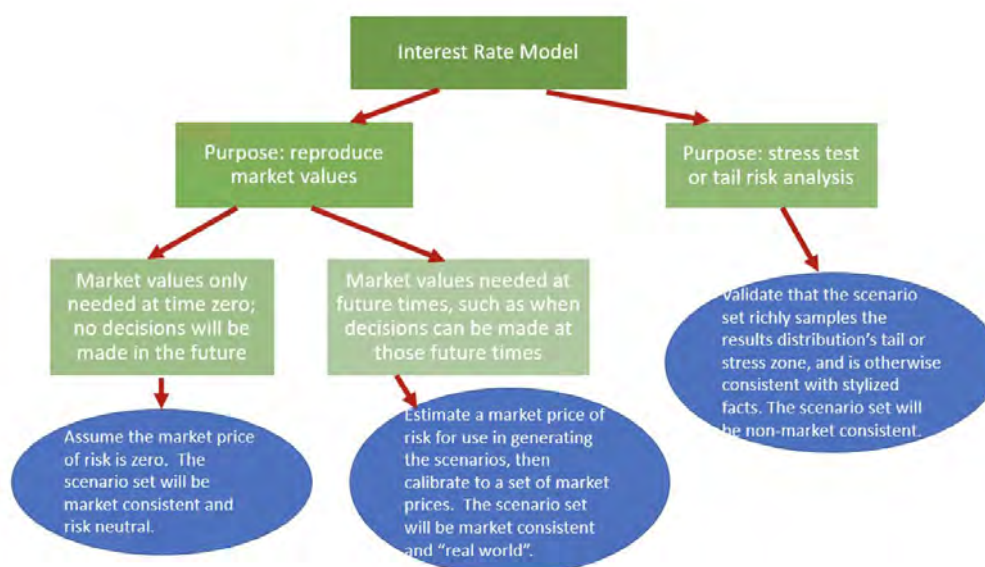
Interest Rate Model

Purpose: reproduce market values

Purpose: stress test or tail risk analysis

Market values only needed at time zero; no decisions will be made in the future

Market values needed at future times, such as when decisions can be made at those future times

Validate that the scenario set richly samples the results distribution's tail or stress zone, and is otherwise consistent with stylized facts. The scenario set will be non-market consistent.

Assume the market price of risk is zero. The scenario set will be market consistent and risk neutral.

Estimate a market price of risk for use in generating the scenarios, then calibrate to a set of market prices. The scenario set will be market consistent and "real world".